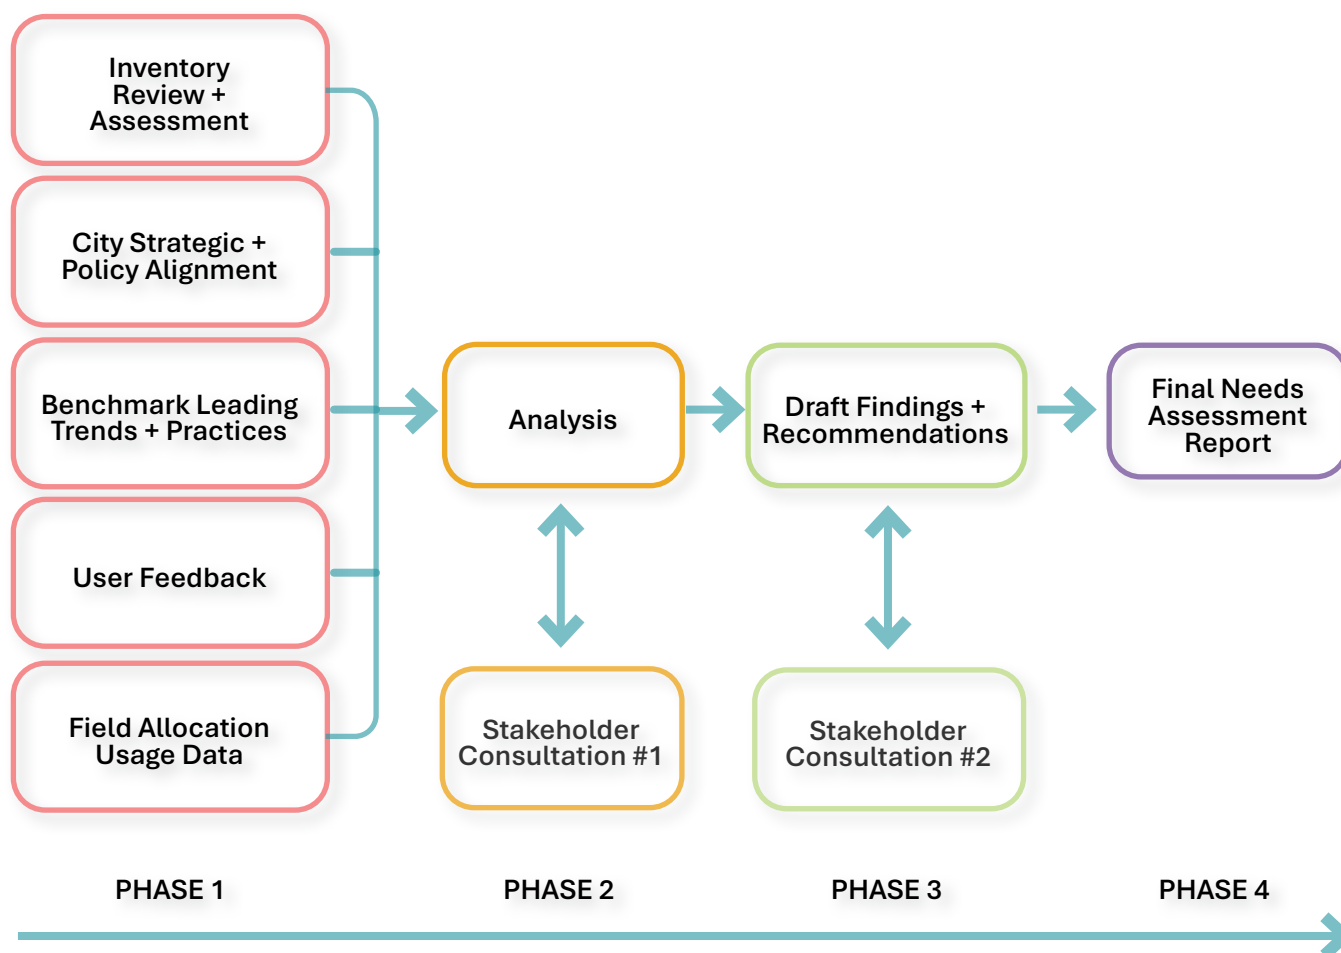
Inventory Review + Assessment

City Strategic + Policy Alignment

Benchmark Leading Trends + Practices

User Feedback

Field Allocation Usage Data

Analysis

Draft Findings + Recommendations

Final Needs Assessment Report

Stakeholder Consultation #1

Stakeholder Consultation #2

PHASE 1

PHASE 2

PHASE 3

PHASE 4